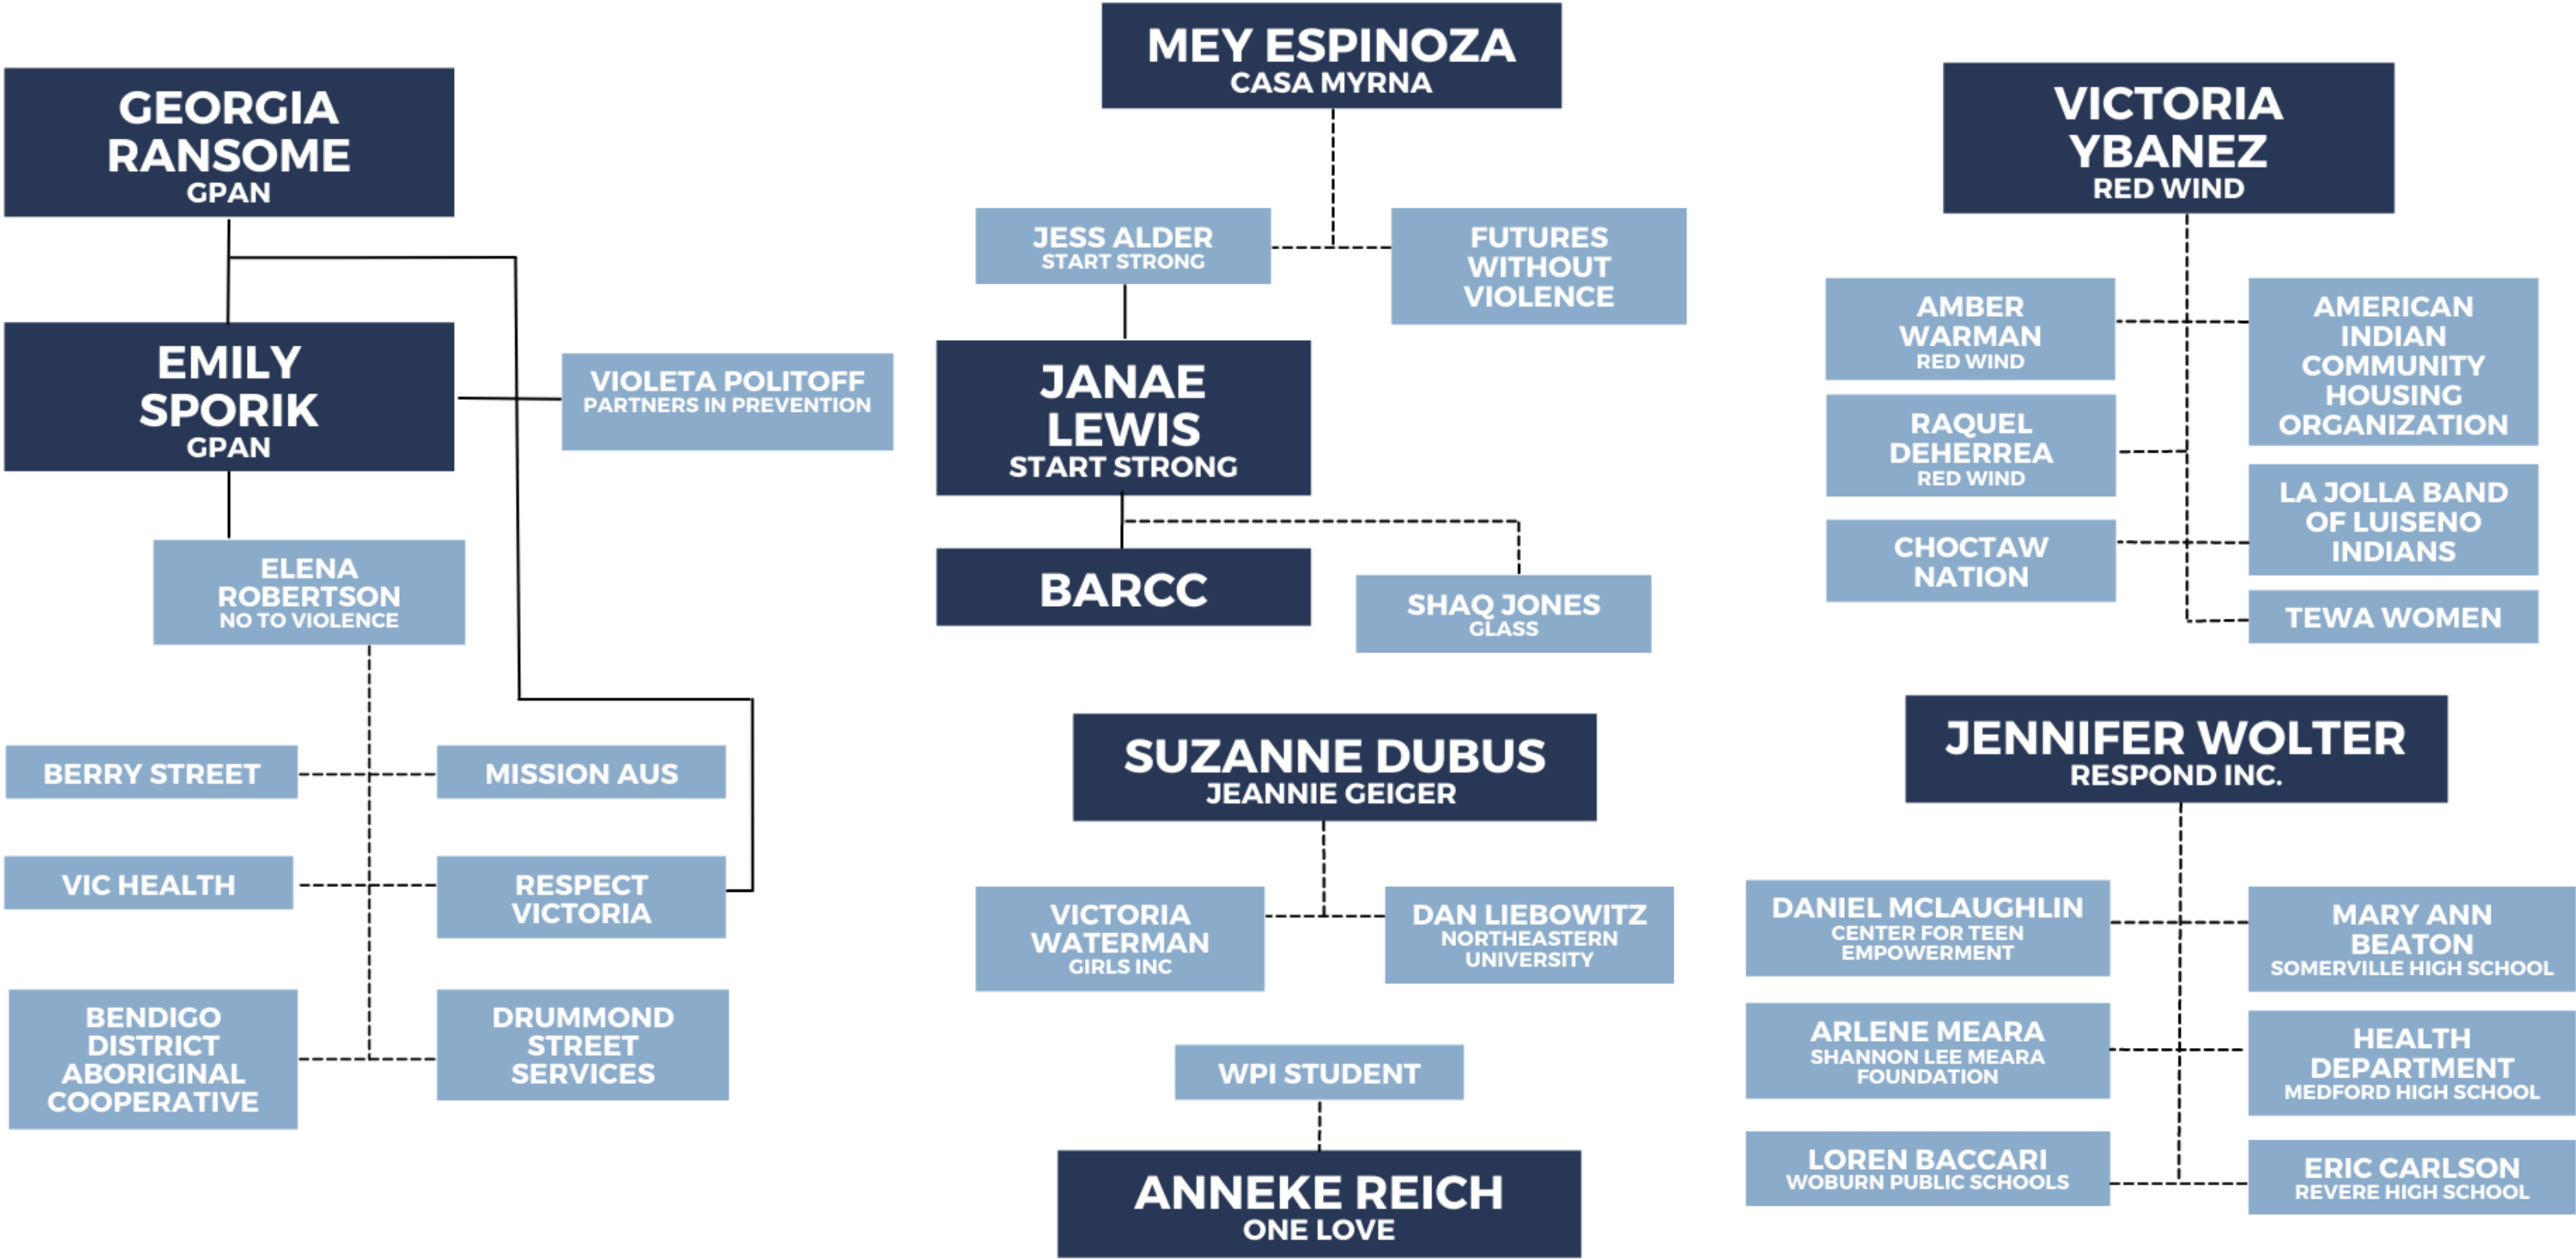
GEORGIA RANSOME
GPAN

EMILY SPORIK
GPAN

VIOLETA POLITOFF
PARTNERS IN PREVENTION

ELENA ROBERTSON
NO TO VIOLENCE

BERRY STREET

MISSION AUS

VIC HEALTH

RESPECT VICTORIA

BENDIGO DISTRICT ABORIGINAL COOPERATIVE

DRUMMOND STREET SERVICES

MEY ESPINOZA
CASA MYRNA

JESS ALDER
START STRONG

FUTURES WITHOUT VIOLENCE

JANAE LEWIS
START STRONG

BARCC

SHAQ JONES
GLASS

SUZANNE DUBUS
JEANNIE GEIGER

VICTORIA WATERMAN
GIRLS INC

DAN LIEBOWITZ
NORTHEASTERN UNIVERSITY

WPI STUDENT

ANNEKE REICH
ONE LOVE

VICTORIA YBANEZ
RED WIND

AMBER WARMAN
RED WIND

AMERICAN INDIAN COMMUNITY HOUSING ORGANIZATION

RAQUEL DEHERREA
RED WIND

LA JOLLA BAND OF LUISENO INDIANS

CHOCTAW NATION

TEWA WOMEN

JENNIFER WOLTER
RESPOND INC.

DANIEL MCLAUGHLIN
CENTER FOR TEEN EMPOWERMENT

MARY ANN BEATON
SOMERVILLE HIGH SCHOOL

ARLENE MEARA
SHANNON LEE MEARA FOUNDATION

HEALTH DEPARTMENT
MEDFORD HIGH SCHOOL

LOREN BACCARI
WOBURN PUBLIC SCHOOLS

ERIC CARLSON
REVERE HIGH SCHOOL